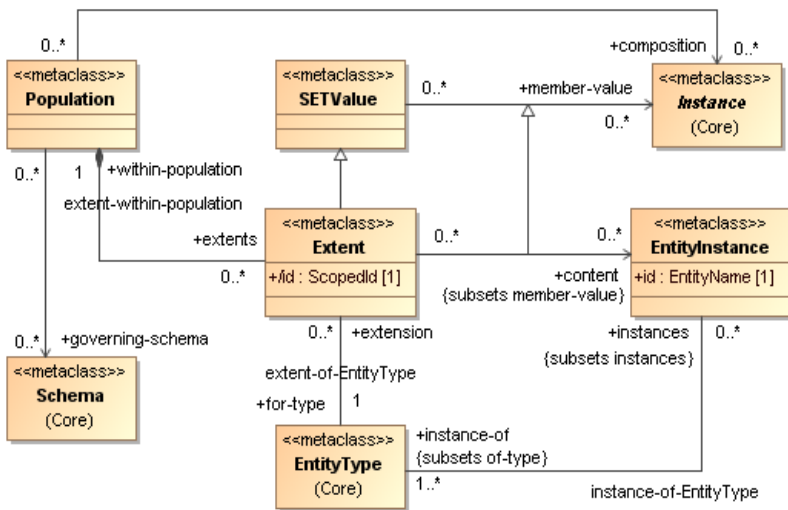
0..*

+composition 0..*

<<metaclass>>
Population

<<metaclass>>
SETValue

0..*

+member-value

<<metaclass>>
*Instance*
(Core)

0..*

0..*

1 +within-population

extent-within-population

+extents

<<metaclass>>
Extent

+/id : ScopedId [1]

0..*

0..*

0..*

<<metaclass>>
EntityInstance

+id : EntityName [1]

+content
{subsets member-value}

0..* +governing-schema

0..* +extension

+instances
{subsets instances}

0..*

<<metaclass>>
Schema
(Core)

extent-of-EntityType

+for-type 1

<<metaclass>>
EntityType
(Core)

+instance-of
{subsets of-type}

1..*

instance-of-EntityType